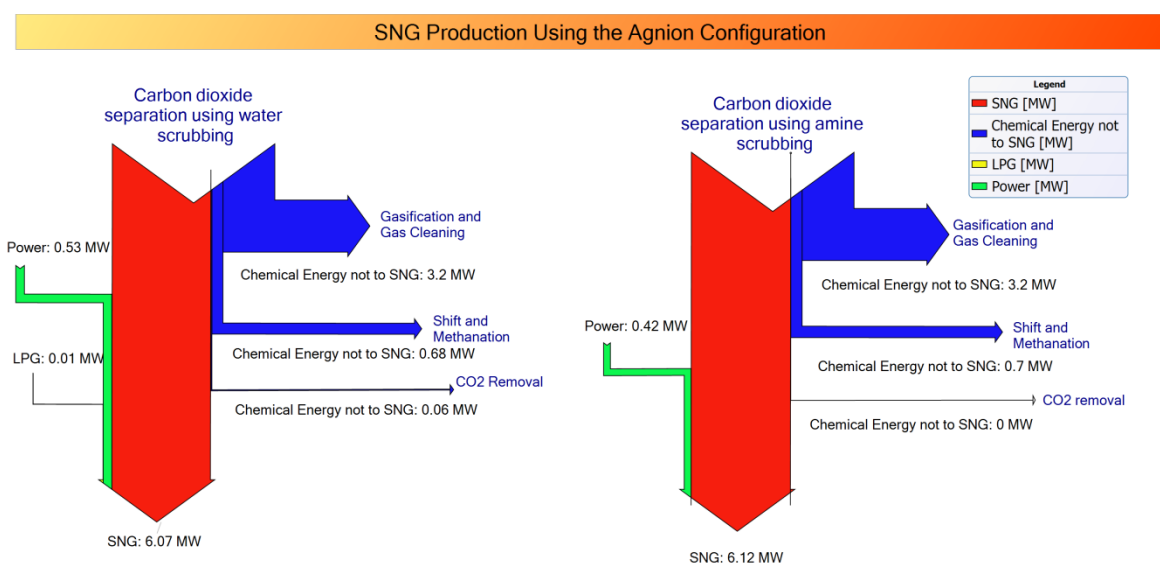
SNG Production Using the Agnion Configuration

Carbon dioxide separation using water scrubbing

Power: 0.53 MW

Gasification and Gas Cleaning

Chemical Energy not to SNG: 3.2 MW

Shift and Methanation

LPG: 0.01 MW

Chemical Energy not to SNG: 0.68 MW

CO2 Removal

Chemical Energy not to SNG: 0.06 MW

SNG: 6.07 MW

Carbon dioxide separation using amine scrubbing

Legend

SNG [MW]

Chemical Energy not to SNG [MW]

LPG [MW]

Power [MW]

Gasification and Gas Cleaning

Chemical Energy not to SNG: 3.2 MW

Power: 0.42 MW

Shift and Methanation

Chemical Energy not to SNG: 0.7 MW

CO2 removal

Chemical Energy not to SNG: 0 MW

SNG: 6.12 MW